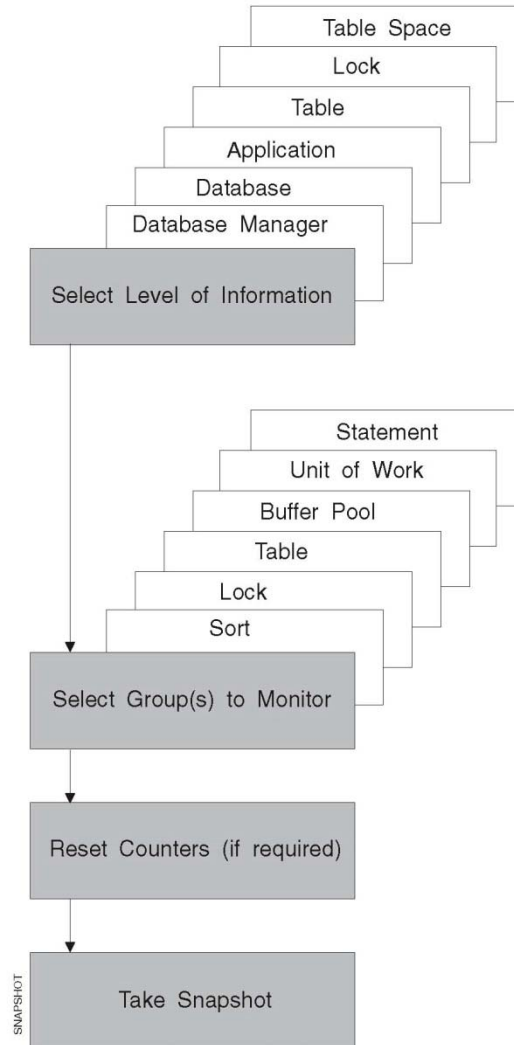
Table Space

Lock

Table

Application

Database

Database Manager

Select Level of Information

Statement

Unit of Work

Buffer Pool

Table

Lock

Sort

Select Group(s) to Monitor

Reset Counters (if required)

SNAPSHOT

Take Snapshot